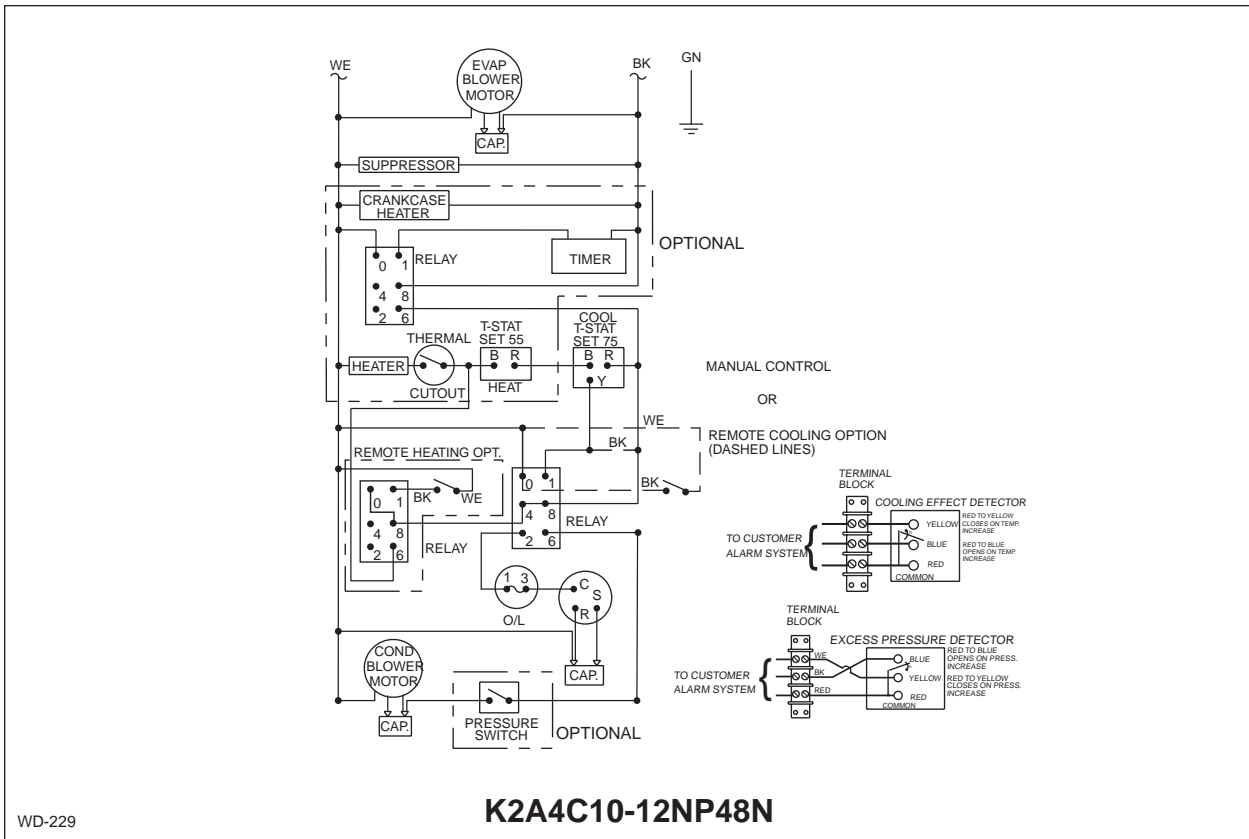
WE
EVAP BLOWER MOTOR
BK
GN
CAP.
SUPPRESSOR
CRANKCASE HEATER
0 1
RELAY
TIMER
OPTIONAL
4 8
2 6
THERMAL
T-STAT SET 55
COOL T-STAT SET 75
HEATER
B R
B R
Y
HEAT
CUTOUT
MANUAL CONTROL
OR
WE
BK
REMOTE COOLING OPTION (DASHED LINES)
REMOTE HEATING OPT.
0 1
BK
WE
0 1
BK
4 8
4 8
RELAY
2 6
2 6
RELAY
TERMINAL BLOCK
COOLING EFFECT DETECTOR
YELLOW
RED TO YELLOW CLOSES ON TEMP. INCREASE
TO CUSTOMER ALARM SYSTEM
BLUE
RED TO BLUE OPENS ON TEMP. INCREASE
RED
COMMON
1 3
C
S
R
O/L
TERMINAL BLOCK
EXCESS PRESSURE DETECTOR
COND BLOWER MOTOR
WE
BLUE
RED TO BLUE OPENS ON PRESS. INCREASE
BK
CAP.
TO CUSTOMER ALARM SYSTEM
YELLOW
RED TO YELLOW CLOSES ON PRESS. INCREASE
RED
RED
COMMON
CAP.
PRESSURE SWITCH
OPTIONAL
WD-229
K2A4C10-12NP48N